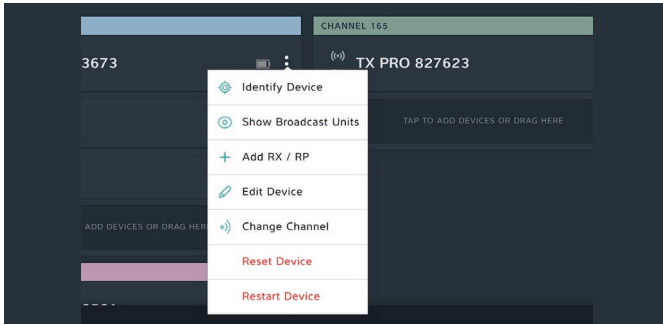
3673

CHANNEL 165

TX PRO 827623

Identify Device

Show Broadcast Units

Add RX / RP

Edit Device

Change Channel

Reset Device

Restart Device

TAP TO ADD DEVICES OR DRAG HERE

ADD DEVICES OR DRAG HERE